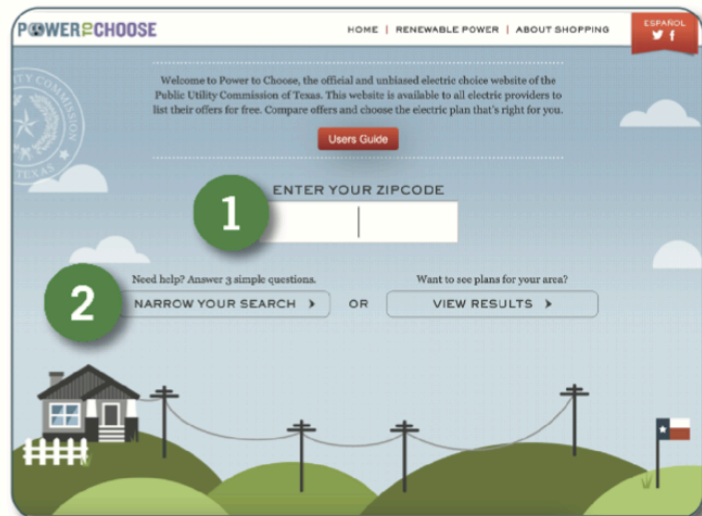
POWER to CHOOSE

HOME | RENEWABLE POWER | ABOUT SHOPPING

ESPAÑOL

Welcome to Power to Choose, the official and unbiased electric choice website of the Public Utility Commission of Texas. This website is available to all electric providers to list their offers for free. Compare offers and choose the electric plan that's right for you.

Users Guide

ENTER YOUR ZIPCODE

1

2

Need help? Answer 3 simple questions.

NARROW YOUR SEARCH

OR

Want to see plans for your area?

VIEW RESULTS